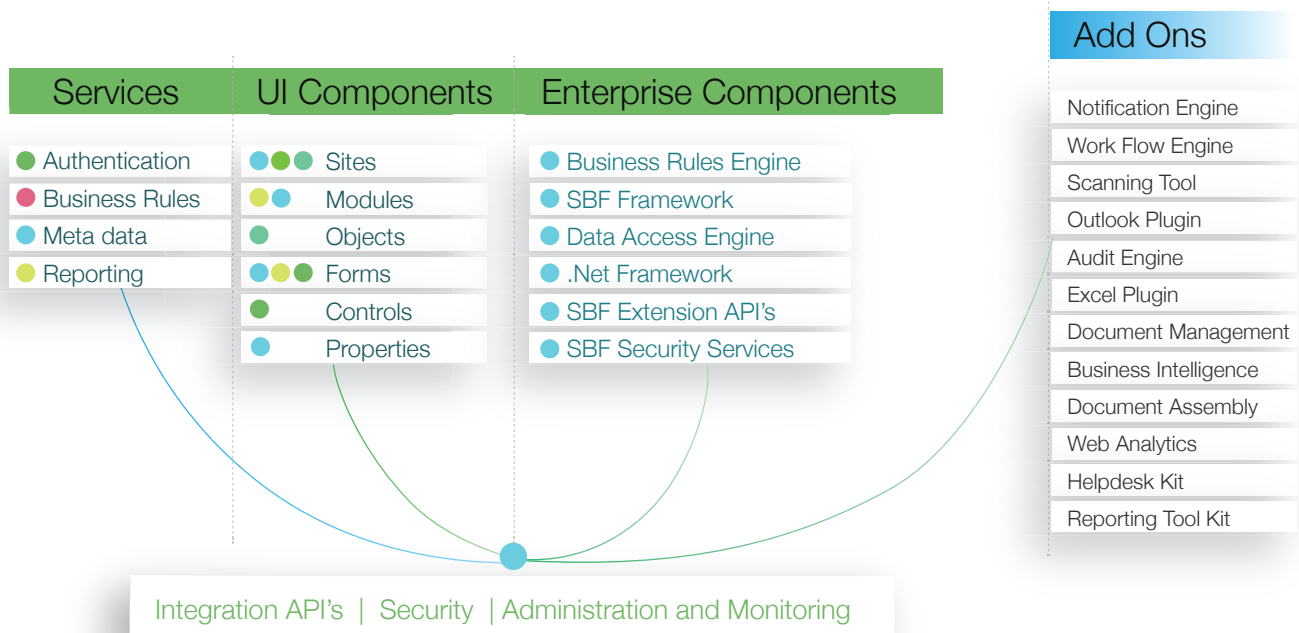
Add Ons

Services

Authentication
Business Rules
Meta data
Reporting

UI Components

Sites
Modules
Objects
Forms
Controls
Properties

Enterprise Components

Business Rules Engine
SBF Framework
Data Access Engine
.Net Framework
SBF Extension API's
SBF Security Services

Notification Engine
Work Flow Engine
Scanning Tool
Outlook Plugin
Audit Engine
Excel Plugin
Document Management
Business Intelligence
Document Assembly
Web Analytics
Helpdesk Kit
Reporting Tool Kit

Integration API's | Security | Administration and Monitoring